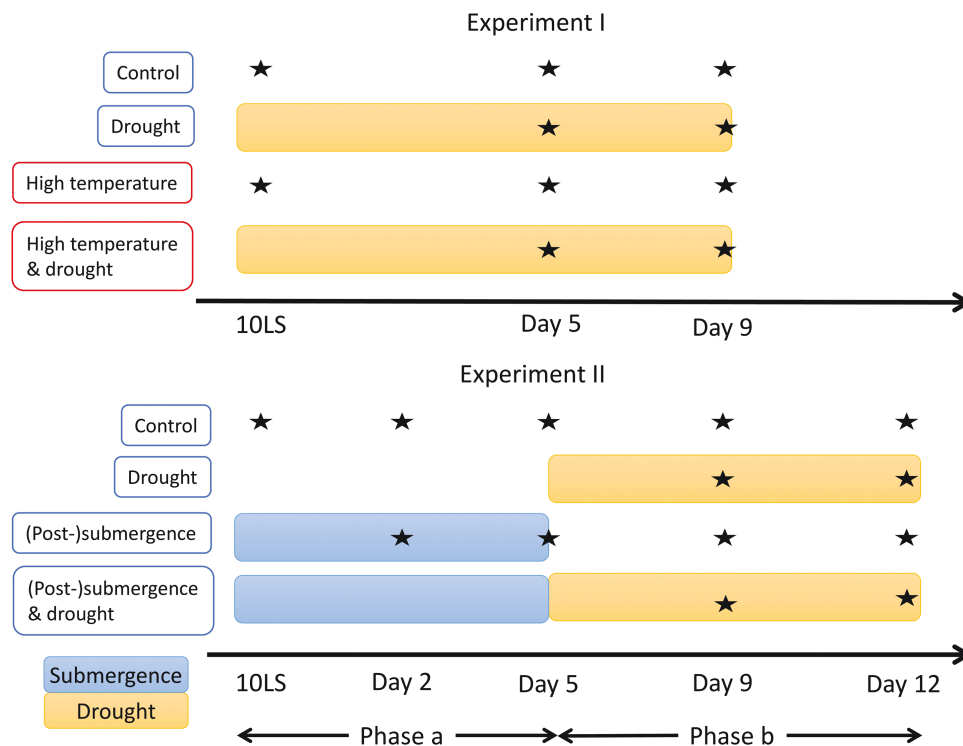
Experiment I

Control

Drought

High temperature

High temperature & drought

10LS

Day 5

Day 9

Experiment II

Control

Drought

(Post-)submergence

(Post-)submergence & drought

Submergence

Drought

10LS

Day 2

Day 5

Day 9

Day 12

Phase a

Phase b